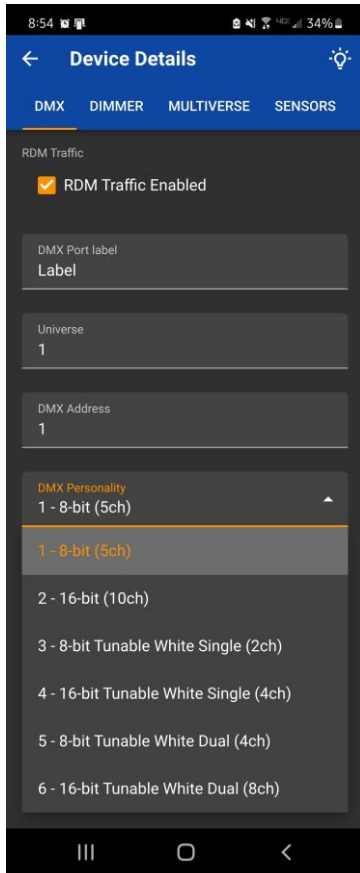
8:54 34%

Device Details

DMX DIMMER MULTIVERSE SENSORS

RDM Traffic

RDM Traffic Enabled

DMX Port label
Label

Universe
1

DMX Address
1

DMX Personality
1 - 8-bit (5ch)

1 - 8-bit (5ch)

2 - 16-bit (10ch)

3 - 8-bit Tunable White Single (2ch)

4 - 16-bit Tunable White Single (4ch)

5 - 8-bit Tunable White Dual (4ch)

6 - 16-bit Tunable White Dual (8ch)